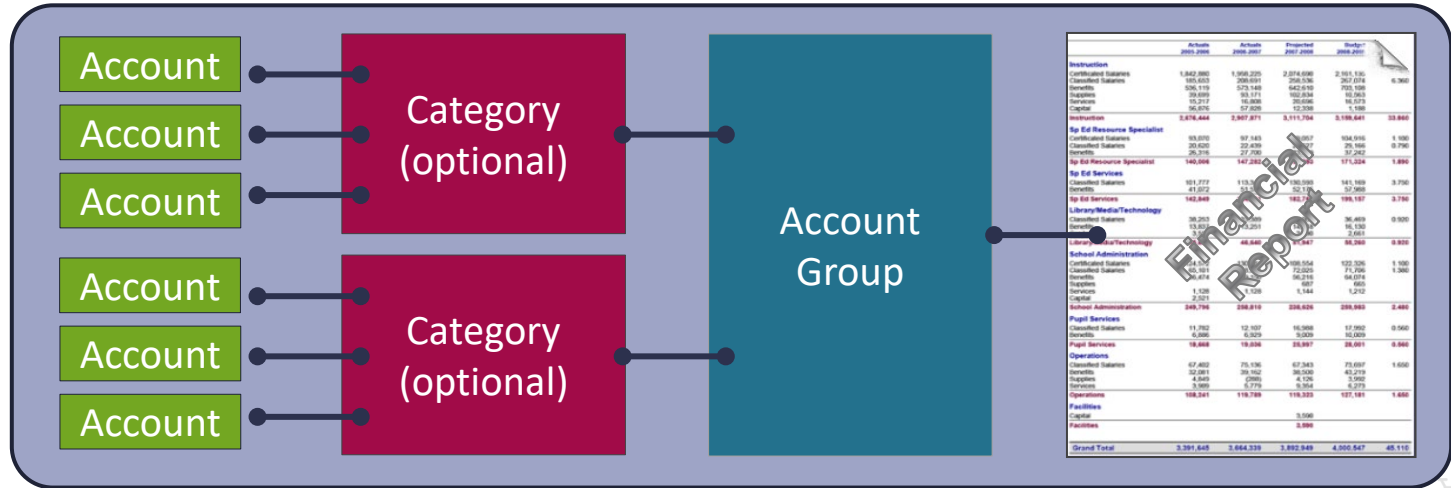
Account
Account
Account
Account
Account
Account

Category (optional)

Category (optional)

Account Group

Financial Report

| | Actuals 2005-2006 | Actuals 2006-2007 | Projected 2007-2008 | Budget 2008-2009 | |
|---|---|---|---|---|---|
| Instruction | | | | | |
| Certificated Salaries | 1,842,080 | 1,958,225 | 2,074,690 | 2,161,135 | |
| Classified Salaries | 185,653 | 208,691 | 258,536 | 267,074 | 6.360 |
| Benefits | 526,119 | 573,149 | 642,610 | 703,108 | |
| Supplies | 39,699 | 93,171 | 102,834 | 92,563 | |
| Services | 15,217 | 16,808 | 20,696 | 16,573 | |
| Capital | 56,676 | 57,828 | 12,338 | 1,189 | |
| Instruction | 2,676,444 | 2,907,871 | 3,111,704 | 3,199,641 | 33.860 |
| Sp Ed Resource Specialist | | | | | |
| Certificated Salaries | 93,070 | 97,143 | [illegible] | 104,916 | 1.100 |
| Classified Salaries | 20,620 | 22,439 | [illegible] | 29,166 | 0.790 |
| Benefits | 26,316 | 27,700 | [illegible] | 37,242 | |
| Sp Ed Resource Specialist | 140,006 | 147,282 | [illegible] | 171,324 | 1.890 |
| Sp Ed Services | | | | | |
| Classified Salaries | 101,777 | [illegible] | 130,593 | 141,169 | 3.750 |
| Benefits | 41,072 | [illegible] | 52,1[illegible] | 57,988 | |
| Sp Ed Services | 142,849 | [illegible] | 182,7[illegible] | 199,157 | 3.750 |
| Library/Media/Technology | | | | | |
| Classified Salaries | 38,263 | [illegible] | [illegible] | 36,469 | 0.920 |
| Benefits | 13,83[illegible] | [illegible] | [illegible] | 16,130 | |
| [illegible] | 3,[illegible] | | | 2,661 | |
| Library/Media/Technology | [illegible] | 48,846 | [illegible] | 55,260 | 0.920 |
| School Administration | | | | | |
| Certificated Salaries | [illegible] | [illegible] | 106,554 | 122,326 | 1.100 |
| Classified Salaries | 65,101 | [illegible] | 72,020 | 71,706 | 1.380 |
| Benefits | 56,474 | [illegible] | 56,216 | 64,074 | |
| Supplies | | | 687 | 665 | |
| Services | 1,128 | 1,126 | 1,144 | 1,212 | |
| Capital | 2,521 | | | | |
| School Administration | 249,796 | 258,619 | 238,626 | 259,983 | 2.480 |
| Pupil Services | | | | | |
| Classified Salaries | 11,782 | 12,107 | 16,988 | 17,992 | 0.560 |
| Benefits | 6,886 | 6,929 | 9,009 | 10,009 | |
| Pupil Services | 18,668 | 19,036 | 25,997 | 28,001 | 0.560 |
| Operations | | | | | |
| Classified Salaries | 67,402 | 75,136 | 67,343 | 73,697 | 1.650 |
| Benefits | 32,081 | 39,162 | 38,500 | 43,219 | |
| Supplies | 4,849 | (268) | 4,126 | 3,992 | |
| Services | 3,909 | 5,779 | 9,354 | 6,273 | |
| Operations | 108,241 | 119,789 | 119,323 | 127,181 | 1.650 |
| Facilities | | | | | |
| Capital | | | 3,590 | | |
| Facilities | | | 3,590 | | |
| Grand Total | 3,391,645 | 3,664,339 | 3,892,949 | 4,000,547 | 45.110 |